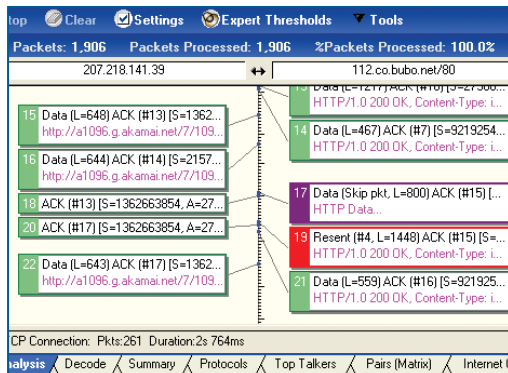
top Clear Settings Expert Thresholds Tools

Packets: 1,906 Packets Processed: 1,906 %Packets Processed: 100.0%

207.218.141.39 ↔ 112.co.bubo.net/80

Data (L=1217) ACK (#16) [S=27368...
HTTP/1.0 200 OK, Content-Type: i...

15 Data (L=648) ACK (#13) [S=1362...
http://a1096.g.akamai.net/7/109...

14 Data (L=467) ACK (#7) [S=9219254...
HTTP/1.0 200 OK, Content-Type: i...

16 Data (L=644) ACK (#14) [S=2157...
http://a1096.g.akamai.net/7/109...

17 Data (Skip pkt, L=800) ACK (#15) [...
HTTP Data...

18 ACK (#13) [S=1362663854, A=27...

20 ACK (#17) [S=1362663854, A=27...

19 Resent (#4, L=1448) ACK (#15) [S=...
HTTP/1.0 200 OK, Content-Type: i...

22 Data (L=643) ACK (#17) [S=1362...
http://a1096.g.akamai.net/7/109...

21 Data (L=559) ACK (#16) [S=921925...
HTTP/1.0 200 OK, Content-Type: i...

CP Connection: Pkts:261 Duration:2s 764ms

alysis Decode Summary Protocols Top Talkers Pairs (Matrix) Internet